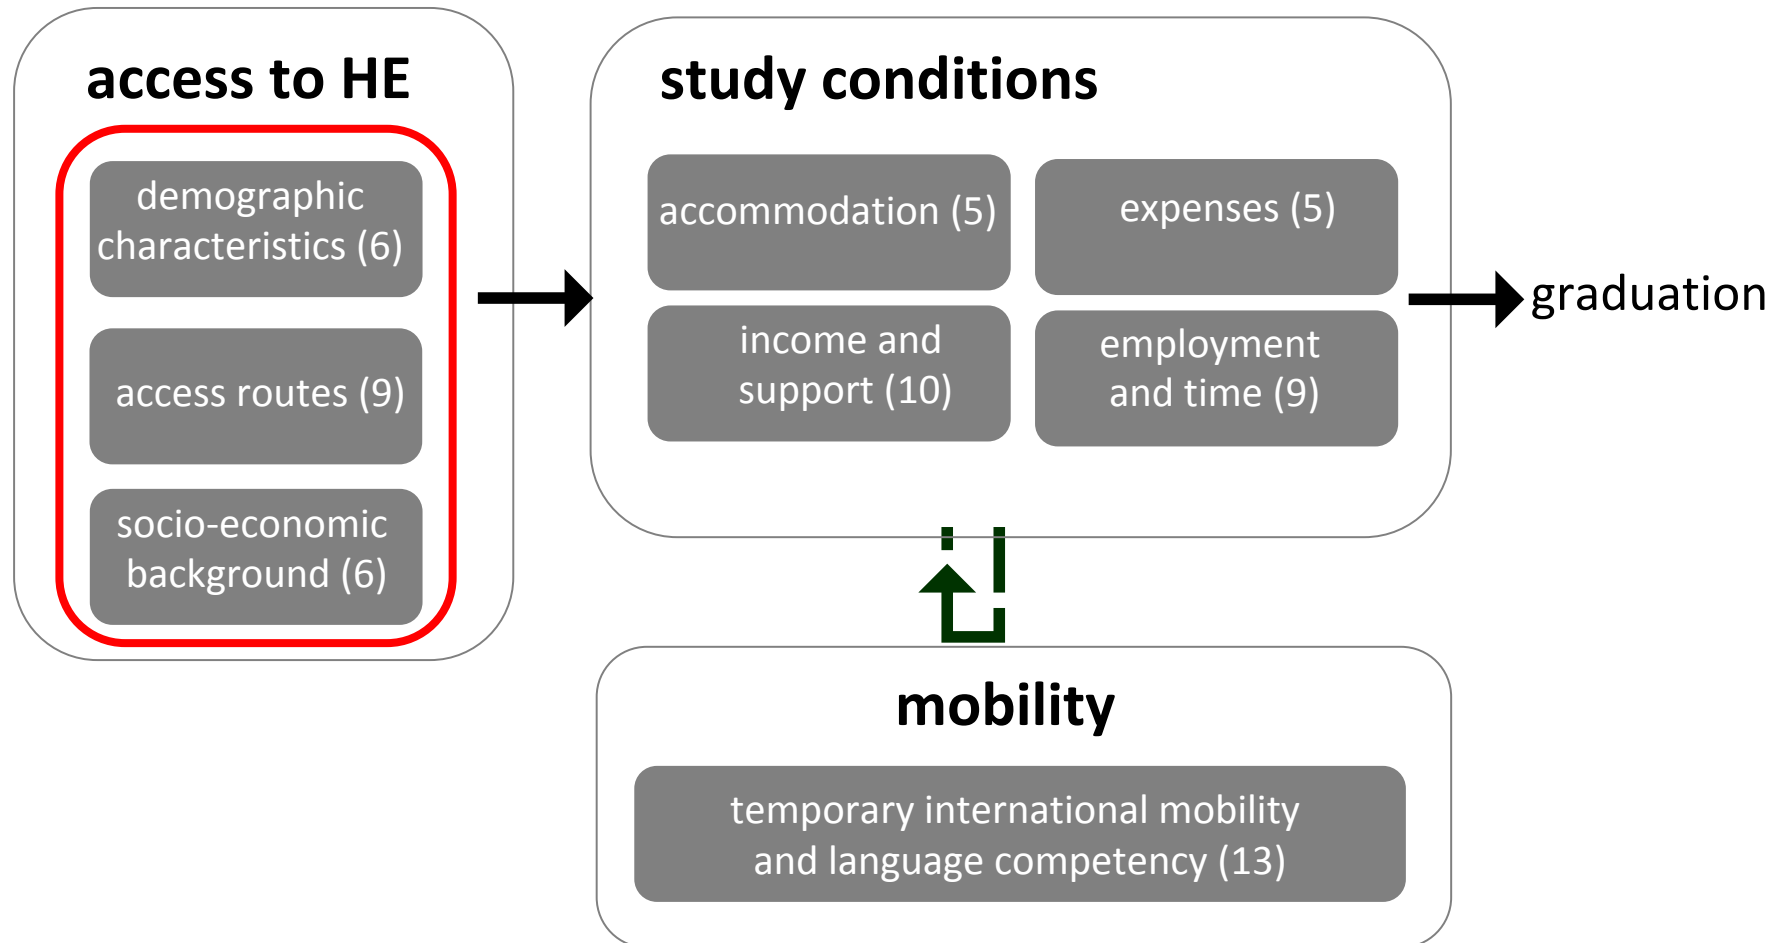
access to HE

demographic characteristics (6)

access routes (9)

socio-economic background (6)

study conditions

accommodation (5)

expenses (5)

income and support (10)

employment and time (9)

graduation

mobility

temporary international mobility and language competency (13)